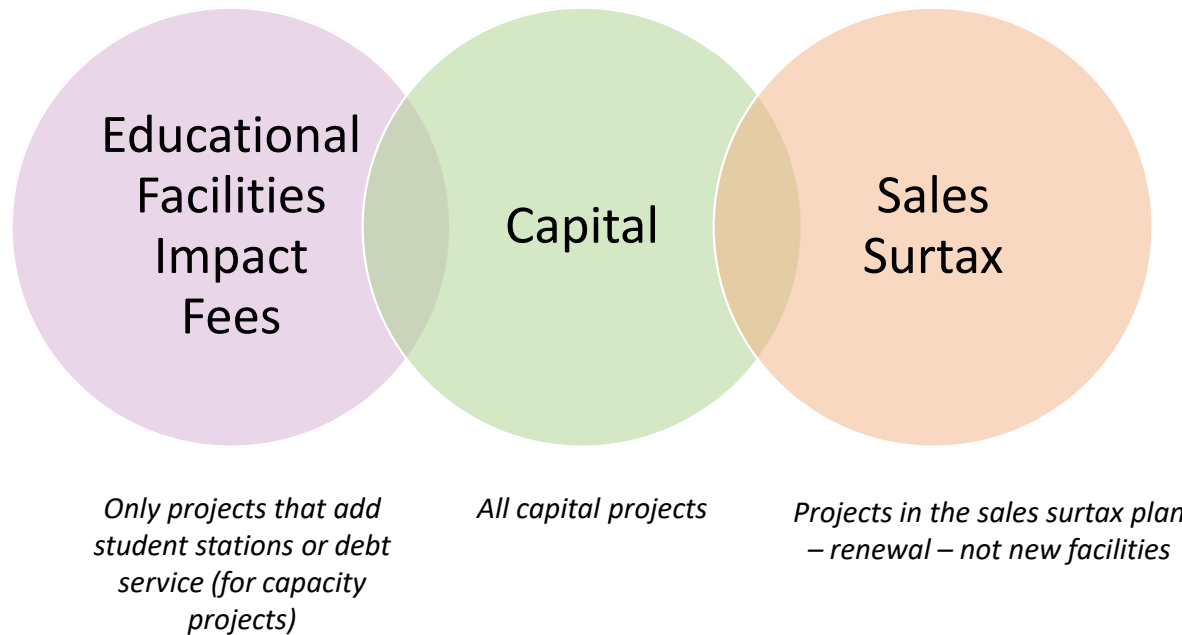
Educational Facilities Impact Fees

Capital

Sales Surtax

Only projects that add student stations or debt service (for capacity projects)

All capital projects

Projects in the sales surtax plan – renewal – not new facilities